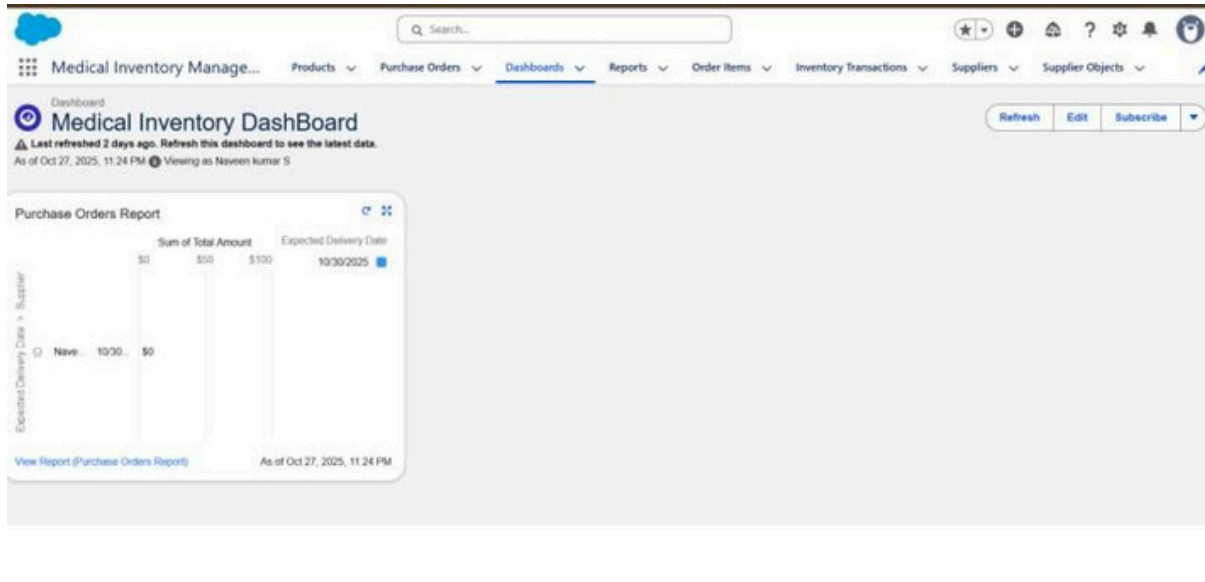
Search...

Medical Inventory Manage... Products Purchase Orders Dashboards Reports Order Items Inventory Transactions Suppliers Supplier Objects

Dashboard
Medical Inventory DashBoard
Last refreshed 2 days ago. Refresh this dashboard to see the latest data.
As of Oct 27, 2025, 11:24 PM Viewing as Naveen kumar S

Refresh Edit Subscribe

Purchase Orders Report

Sum of Total Amount
Expected Delivery Date
$0 $50 $100
10/30/2025

Expected Delivery Date > Supplier

Nave... 10/30... $0

View Report (Purchase Orders Report)
As of Oct 27, 2025, 11:24 PM